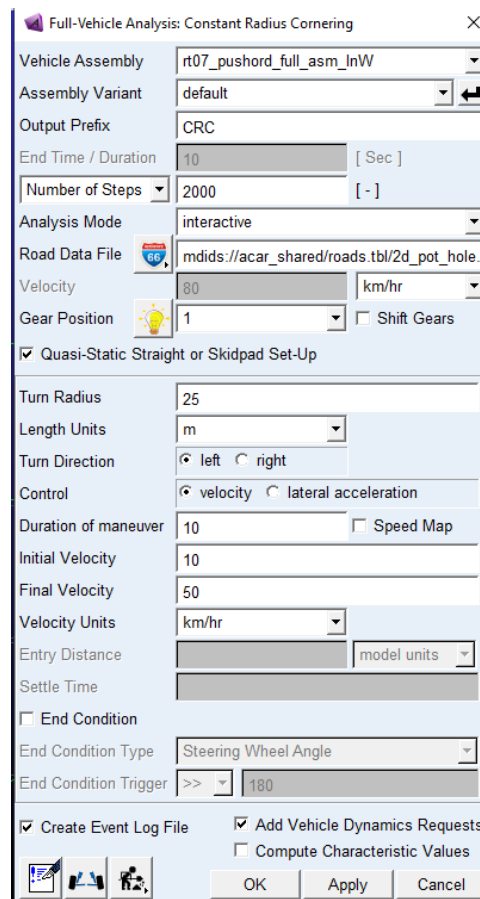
Full-Vehicle Analysis: Constant Radius Cornering

Vehicle Assembly | rt07_pushord_full_asm_InW
Assembly Variant | default
Output Prefix | CRC
End Time / Duration | 10 | [ Sec ]
Number of Steps | 2000 | [ - ]
Analysis Mode | interactive
Road Data File | mdids://acar_shared/roads.tbl/2d_pot_hole.
Velocity | 80 | km/hr
Gear Position | 1 | Shift Gears
Quasi-Static Straight or Skidpad Set-Up

Turn Radius | 25
Length Units | m
Turn Direction | left right
Control | velocity lateral acceleration
Duration of maneuver | 10 | Speed Map
Initial Velocity | 10
Final Velocity | 50
Velocity Units | km/hr
Entry Distance | model units
Settle Time
End Condition
End Condition Type | Steering Wheel Angle
End Condition Trigger | >> | 180

Create Event Log File
Add Vehicle Dynamics Requests
Compute Characteristic Values
OK Apply Cancel